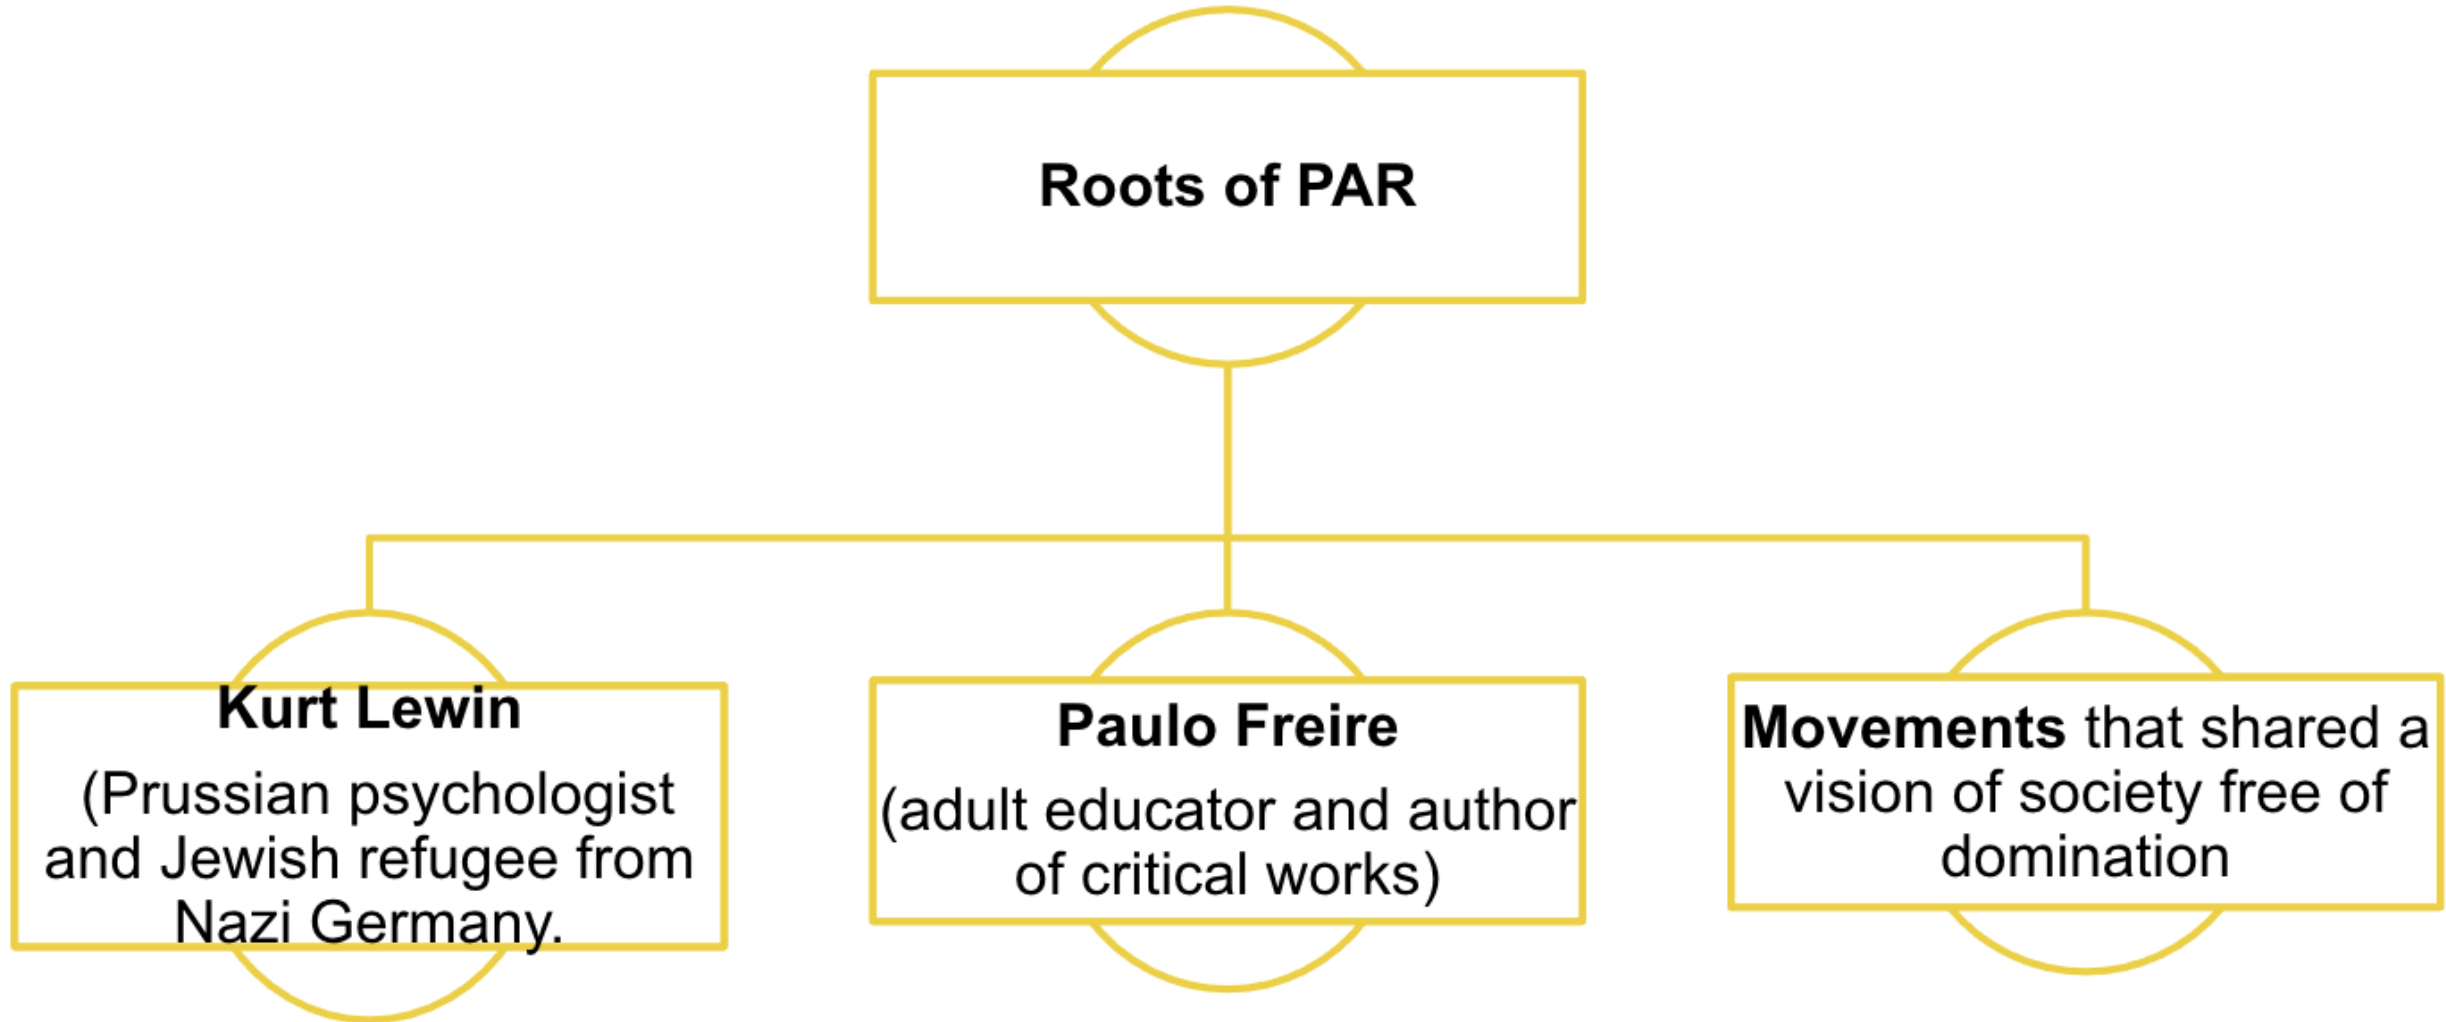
Roots of PAR

Kurt Lewin
(Prussian psychologist and Jewish refugee from Nazi Germany.

Paulo Freire
(adult educator and author of critical works)

Movements that shared a vision of society free of domination